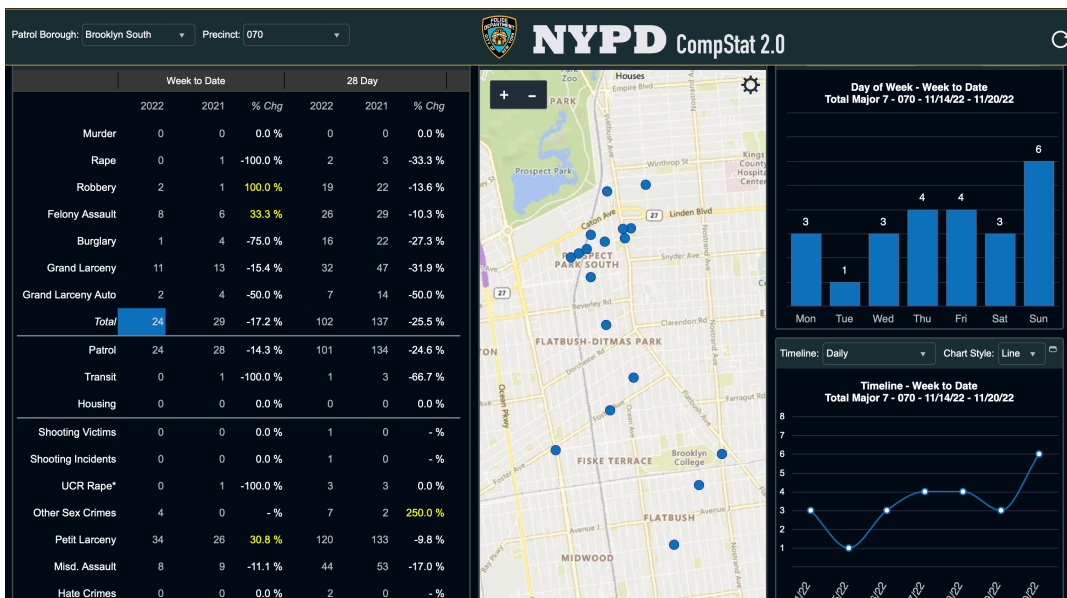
Patrol Borough: Brooklyn South
Precinct: 070

NYPD CompStat 2.0

|  | Week to Date |  |  | 28 Day |  |  |
|---|---|---|---|---|---|---|
|  | 2022 | 2021 | % Chg | 2022 | 2021 | % Chg |
| Murder | 0 | 0 | 0.0 % | 0 | 0 | 0.0 % |
| Rape | 0 | 1 | -100.0 % | 2 | 3 | -33.3 % |
| Robbery | 2 | 1 | 100.0 % | 19 | 22 | -13.6 % |
| Felony Assault | 8 | 6 | 33.3 % | 26 | 29 | -10.3 % |
| Burglary | 1 | 4 | -75.0 % | 16 | 22 | -27.3 % |
| Grand Larceny | 11 | 13 | -15.4 % | 32 | 47 | -31.9 % |
| Grand Larceny Auto | 2 | 4 | -50.0 % | 7 | 14 | -50.0 % |
| Total | 24 | 29 | -17.2 % | 102 | 137 | -25.5 % |
| Patrol | 24 | 28 | -14.3 % | 101 | 134 | -24.6 % |
| Transit | 0 | 1 | -100.0 % | 1 | 3 | -66.7 % |
| Housing | 0 | 0 | 0.0 % | 0 | 0 | 0.0 % |
| Shooting Victims | 0 | 0 | 0.0 % | 1 | 0 | - % |
| Shooting Incidents | 0 | 0 | 0.0 % | 1 | 0 | - % |
| UCR Rape* | 0 | 1 | -100.0 % | 3 | 3 | 0.0 % |
| Other Sex Crimes | 4 | 0 | - % | 7 | 2 | 250.0 % |
| Petit Larceny | 34 | 26 | 30.8 % | 120 | 133 | -9.8 % |
| Misd. Assault | 8 | 9 | -11.1 % | 44 | 53 | -17.0 % |
| Hate Crimes | 0 | 0 | 0.0 % | 2 | 0 | - % |

+ −
Zoo Houses Empire Blvd PARK Winthrop St Prospect Park Kings County Hospital Center Caton Ave 27 Linden Blvd PROSPECT PARK SOUTH Snyder Ave 27 Beverley Rd Clarendon Rd FLATBUSH-DITMAS PARK Ocean Pkwy Newkirk Ave FISKE TERRACE Brooklyn College FLATBUSH MIDWOOD

Day of Week - Week to Date
Total Major 7 - 070 - 11/14/22 - 11/20/22
3 1 3 4 4 3 6
Mon Tue Wed Thu Fri Sat Sun

Timeline: Daily
Chart Style: Line

Timeline - Week to Date
Total Major 7 - 070 - 11/14/22 - 11/20/22
8 7 6 5 4 3 2 1 0
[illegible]/22 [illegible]/22 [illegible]/22 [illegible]/22 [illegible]/22 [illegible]/22 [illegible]/22